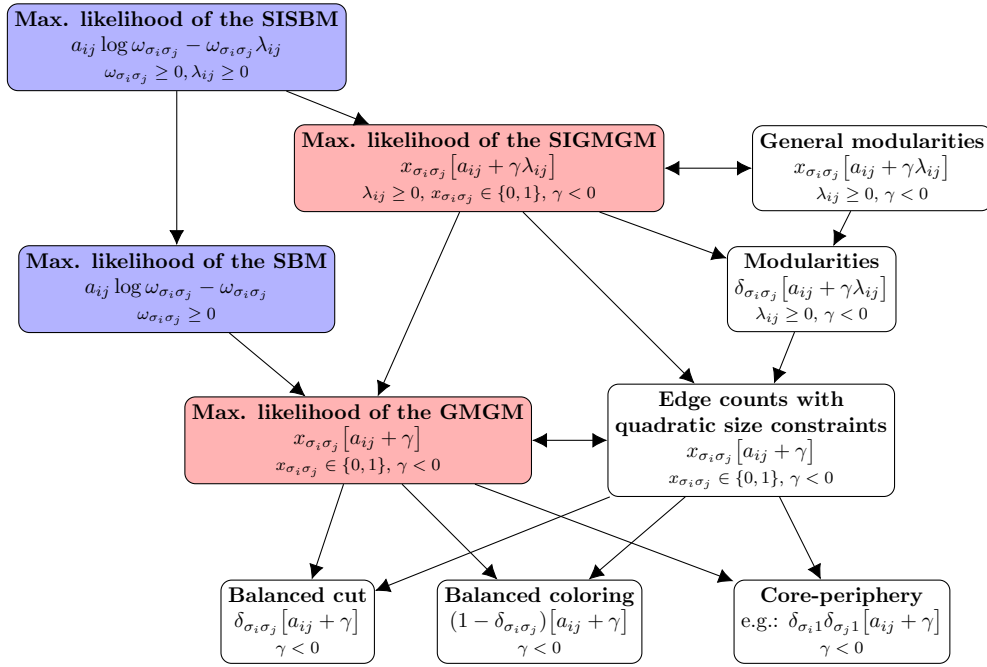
**Max. likelihood of the SISBM**
$a_{ij} \log \omega_{\sigma_i\sigma_j} - \omega_{\sigma_i\sigma_j}\lambda_{ij}$
$\omega_{\sigma_i\sigma_j} \geq 0, \lambda_{ij} \geq 0$

**Max. likelihood of the SIGMGM**
$x_{\sigma_i\sigma_j}\left[a_{ij} + \gamma\lambda_{ij}\right]$
$\lambda_{ij} \geq 0$, $x_{\sigma_i\sigma_j} \in \{0,1\}$, $\gamma < 0$

**General modularities**
$x_{\sigma_i\sigma_j}\left[a_{ij} + \gamma\lambda_{ij}\right]$
$\lambda_{ij} \geq 0$, $\gamma < 0$

**Max. likelihood of the SBM**
$a_{ij} \log \omega_{\sigma_i\sigma_j} - \omega_{\sigma_i\sigma_j}$
$\omega_{\sigma_i\sigma_j} \geq 0$

**Modularities**
$\delta_{\sigma_i\sigma_j}\left[a_{ij} + \gamma\lambda_{ij}\right]$
$\lambda_{ij} \geq 0$, $\gamma < 0$

**Max. likelihood of the GMGM**
$x_{\sigma_i\sigma_j}\left[a_{ij} + \gamma\right]$
$x_{\sigma_i\sigma_j} \in \{0,1\}$, $\gamma < 0$

**Edge counts with quadratic size constraints**
$x_{\sigma_i\sigma_j}\left[a_{ij} + \gamma\right]$
$x_{\sigma_i\sigma_j} \in \{0,1\}$, $\gamma < 0$

**Balanced cut**
$\delta_{\sigma_i\sigma_j}\left[a_{ij} + \gamma\right]$
$\gamma < 0$

**Balanced coloring**
$(1 - \delta_{\sigma_i\sigma_j})\left[a_{ij} + \gamma\right]$
$\gamma < 0$

**Core-periphery**
e.g.: $\delta_{\sigma_i 1}\delta_{\sigma_j 1}\left[a_{ij} + \gamma\right]$
$\gamma < 0$